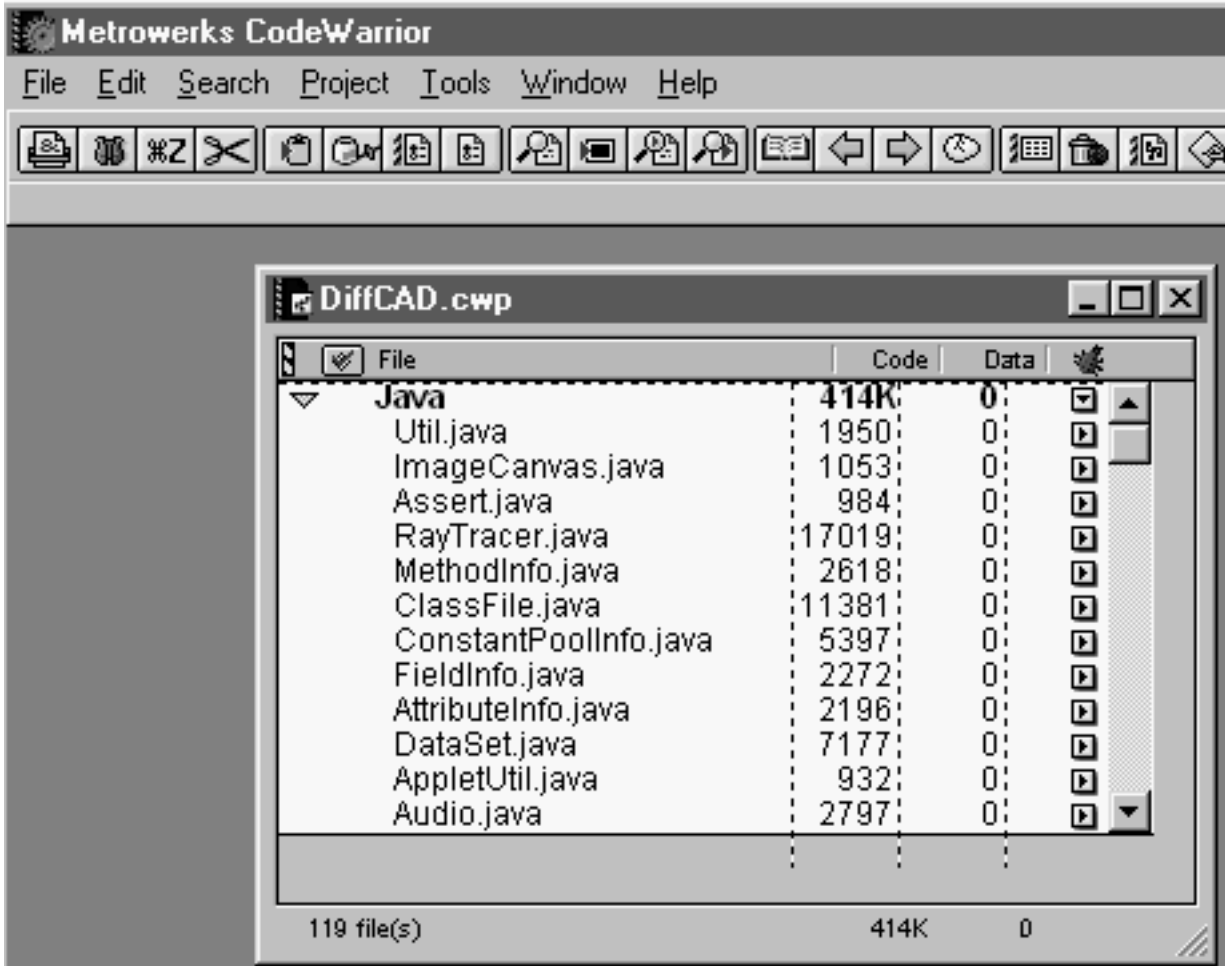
Metrowerks CodeWarrior

File Edit Search Project Tools Window Help

⌘Z

DiffCAD.cwp

| File | Code | Data |
|---|---|---|
| Java | 414K | 0 |
| Util.java | 1950 | 0 |
| ImageCanvas.java | 1053 | 0 |
| Assert.java | 984 | 0 |
| RayTracer.java | 17019 | 0 |
| MethodInfo.java | 2618 | 0 |
| ClassFile.java | 11381 | 0 |
| ConstantPoolInfo.java | 5397 | 0 |
| FieldInfo.java | 2272 | 0 |
| AttributeInfo.java | 2196 | 0 |
| DataSet.java | 7177 | 0 |
| AppletUtil.java | 932 | 0 |
| Audio.java | 2797 | 0 |

119 file(s) 414K 0